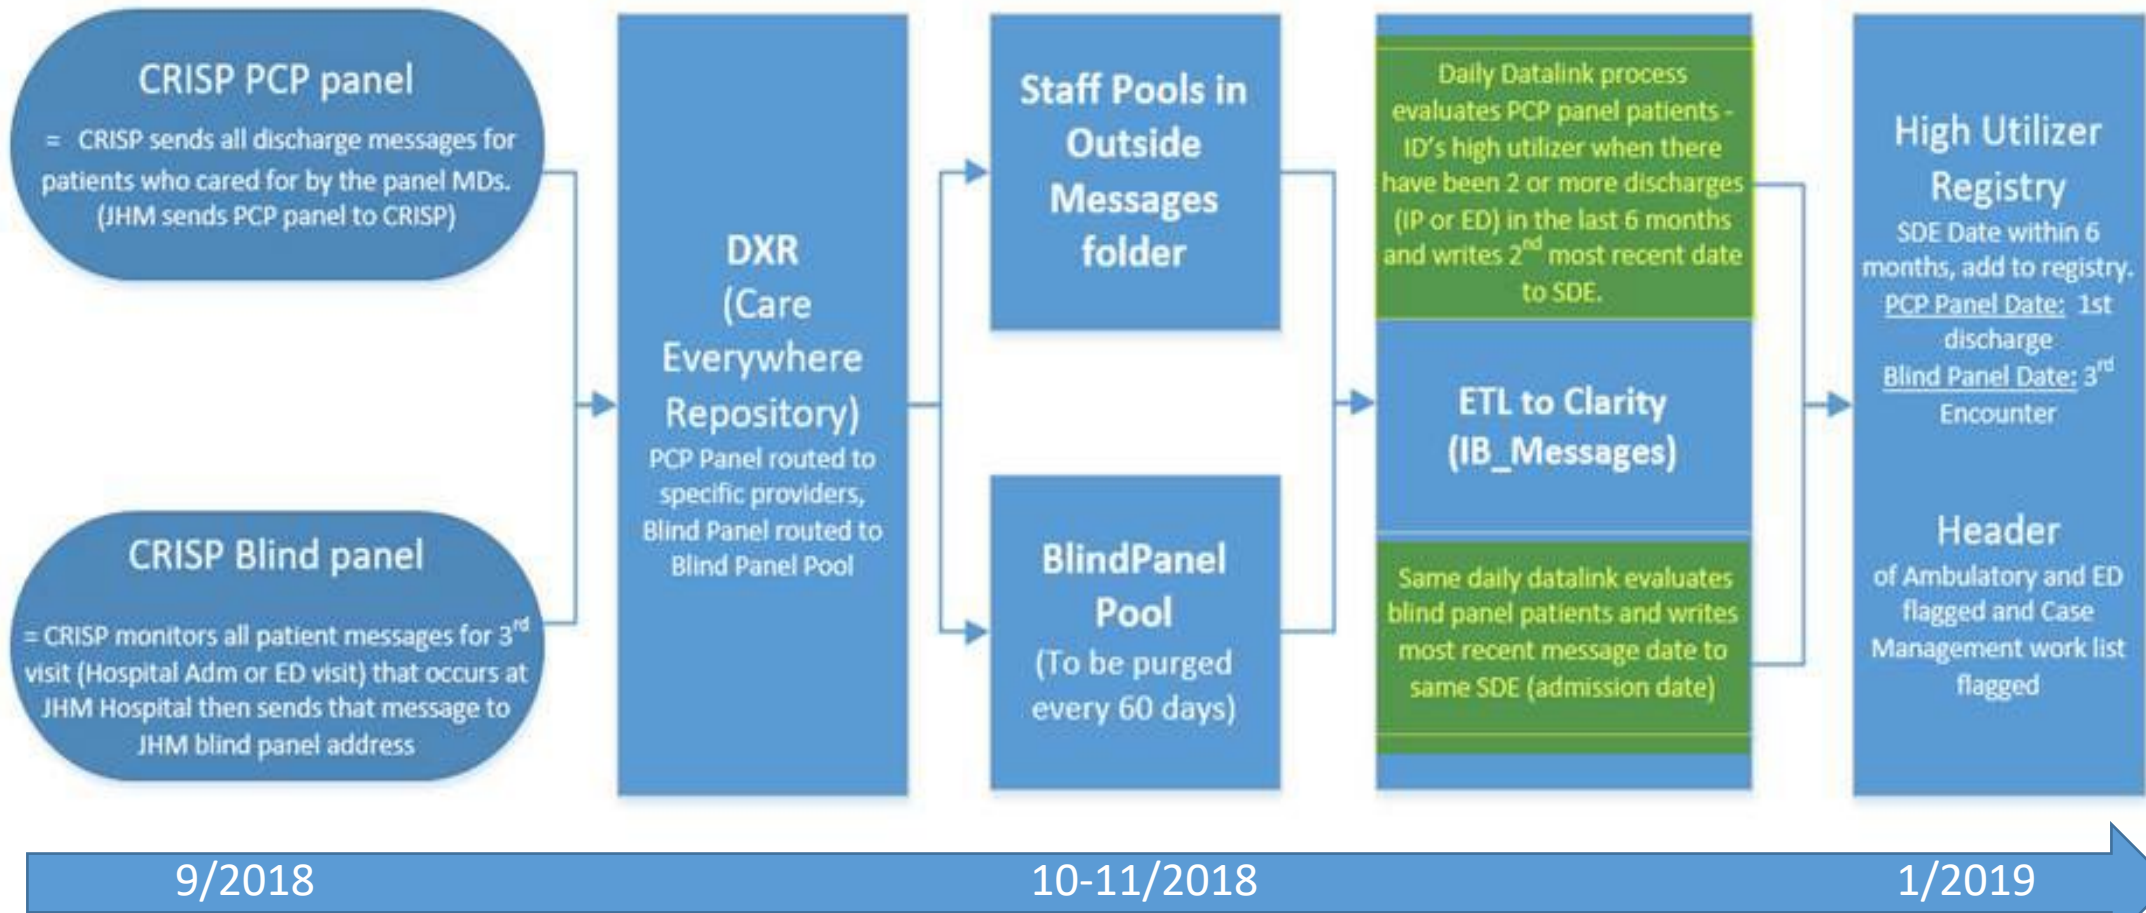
CRISP PCP panel

= CRISP sends all discharge messages for patients who cared for by the panel MDs. (JHM sends PCP panel to CRISP)

CRISP Blind panel

= CRISP monitors all patient messages for 3$^{rd}$ visit (Hospital Adm or ED visit) that occurs at JHM Hospital then sends that message to JHM blind panel address

DXR (Care Everywhere Repository)

PCP Panel routed to specific providers, Blind Panel routed to Blind Panel Pool

Staff Pools in Outside Messages folder

BlindPanel Pool

(To be purged every 60 days)

Daily Datalink process evaluates PCP panel patients - ID's high utilizer when there have been 2 or more discharges (IP or ED) in the last 6 months and writes 2$^{nd}$ most recent date to SDE.

ETL to Clarity (IB_Messages)

Same daily datalink evaluates blind panel patients and writes most recent message date to same SDE (admission date)

High Utilizer Registry

SDE Date within 6 months, add to registry.

PCP Panel Date: 1st discharge

Blind Panel Date: 3$^{rd}$ Encounter

Header

of Ambulatory and ED flagged and Case Management work list flagged

9/2018

10-11/2018

1/2019